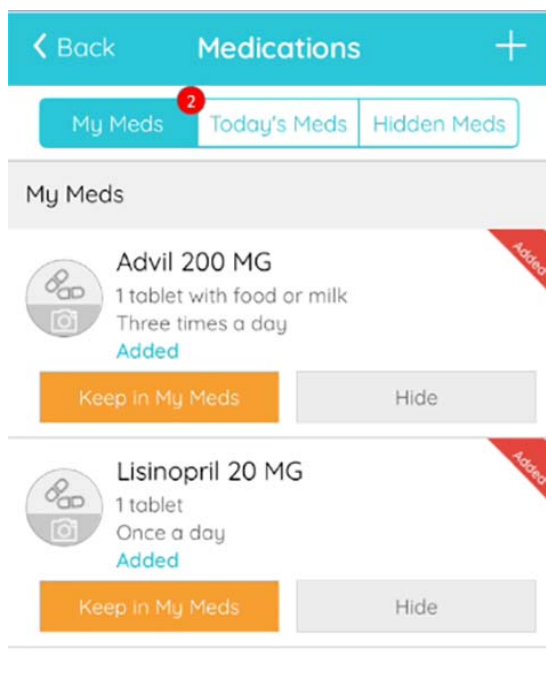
< Back
Medications
+

My Meds
2
Today's Meds
Hidden Meds

My Meds

Added
Advil 200 MG
1 tablet with food or milk
Three times a day
Added
Keep in My Meds
Hide

Added
Lisinopril 20 MG
1 tablet
Once a day
Added
Keep in My Meds
Hide